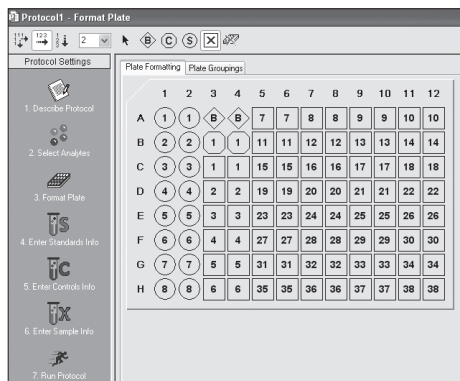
Protocol1 - Format Plate

2

B C S X

Protocol Settings

1. Describe Protocol

2. Select Analytes

3. Format Plate

4. Enter Standards Info

5. Enter Controls Info

6. Enter Sample Info

7. Run Protocol

Plate Formatting | Plate Groupings

| | 1 | 2 | 3 | 4 | 5 | 6 | 7 | 8 | 9 | 10 | 11 | 12 |
|---|---|---|---|---|---|---|---|---|---|---|---|---|
| A | 1 | 1 | B | B | 7 | 7 | 8 | 8 | 9 | 9 | 10 | 10 |
| B | 2 | 2 | 1 | 1 | 11 | 11 | 12 | 12 | 13 | 13 | 14 | 14 |
| C | 3 | 3 | 1 | 1 | 15 | 15 | 16 | 16 | 17 | 17 | 18 | 18 |
| D | 4 | 4 | 2 | 2 | 19 | 19 | 20 | 20 | 21 | 21 | 22 | 22 |
| E | 5 | 5 | 3 | 3 | 23 | 23 | 24 | 24 | 25 | 25 | 26 | 26 |
| F | 6 | 6 | 4 | 4 | 27 | 27 | 28 | 28 | 29 | 29 | 30 | 30 |
| G | 7 | 7 | 5 | 5 | 31 | 31 | 32 | 32 | 33 | 33 | 34 | 34 |
| H | 8 | 8 | 6 | 6 | 35 | 35 | 36 | 36 | 37 | 37 | 38 | 38 |